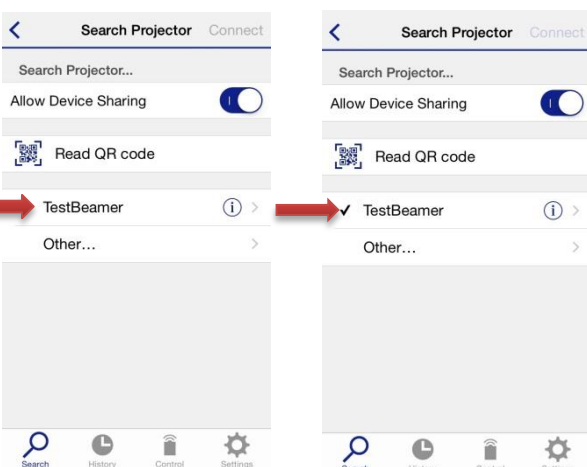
Search Projector Connect

Search Projector...

Allow Device Sharing

Read QR code

TestBeamer

Other...

Search History Control Settings

Search Projector Connect

Search Projector...

Allow Device Sharing

Read QR code

✓ TestBeamer

Other...

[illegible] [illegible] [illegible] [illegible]